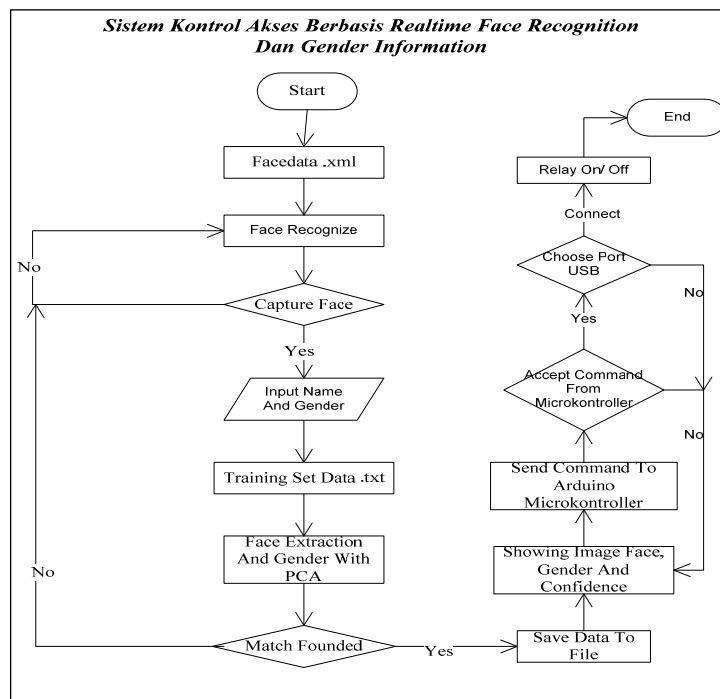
Sistem Kontrol Akses Berbasis Realtime Face Recognition Dan Gender Information

Start

Facedata .xml

Face Recognize

No

Capture Face

Yes

Input Name And Gender

Training Set Data .txt

Face Extraction And Gender With PCA

No

Match Founded

Yes

Save Data To File

Showing Image Face, Gender And Confidence

Send Command To Arduino Microkontroller

Accept Command From Microkontroller

No

Yes

Choose Port USB

No

Connect

Relay On/ Off

End